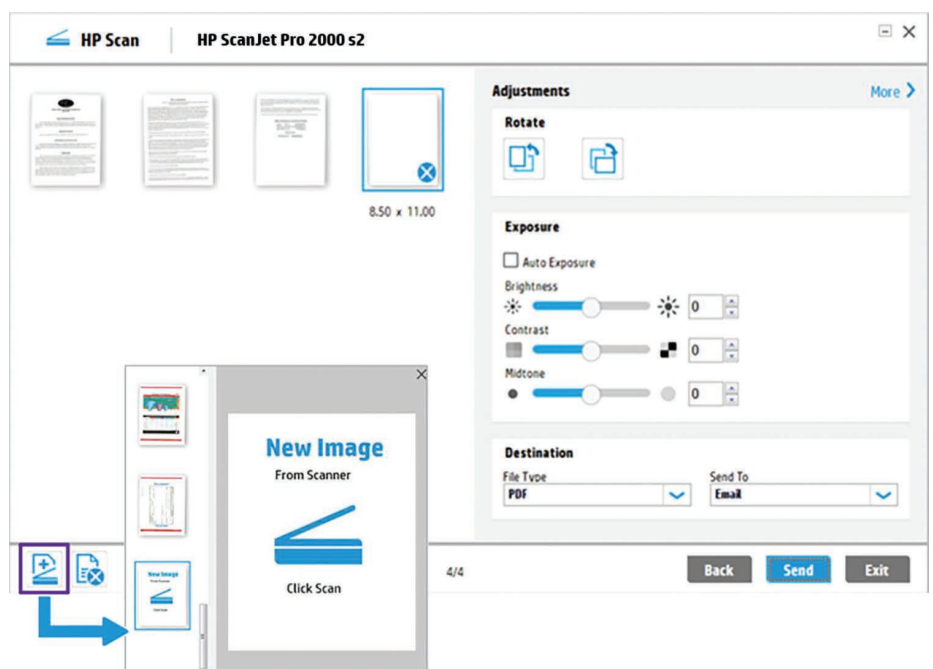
HP Scan | HP ScanJet Pro 2000 s2

8.50 x 11.00

Adjustments
More

Rotate

Exposure
Auto Exposure
Brightness
0
Contrast
0
Midtone
0

Destination
File Type
PDF
Send To
Email

New Image
From Scanner
Click Scan

New Image
From Scanner
Click Scan

4/4

Back
Send
Exit